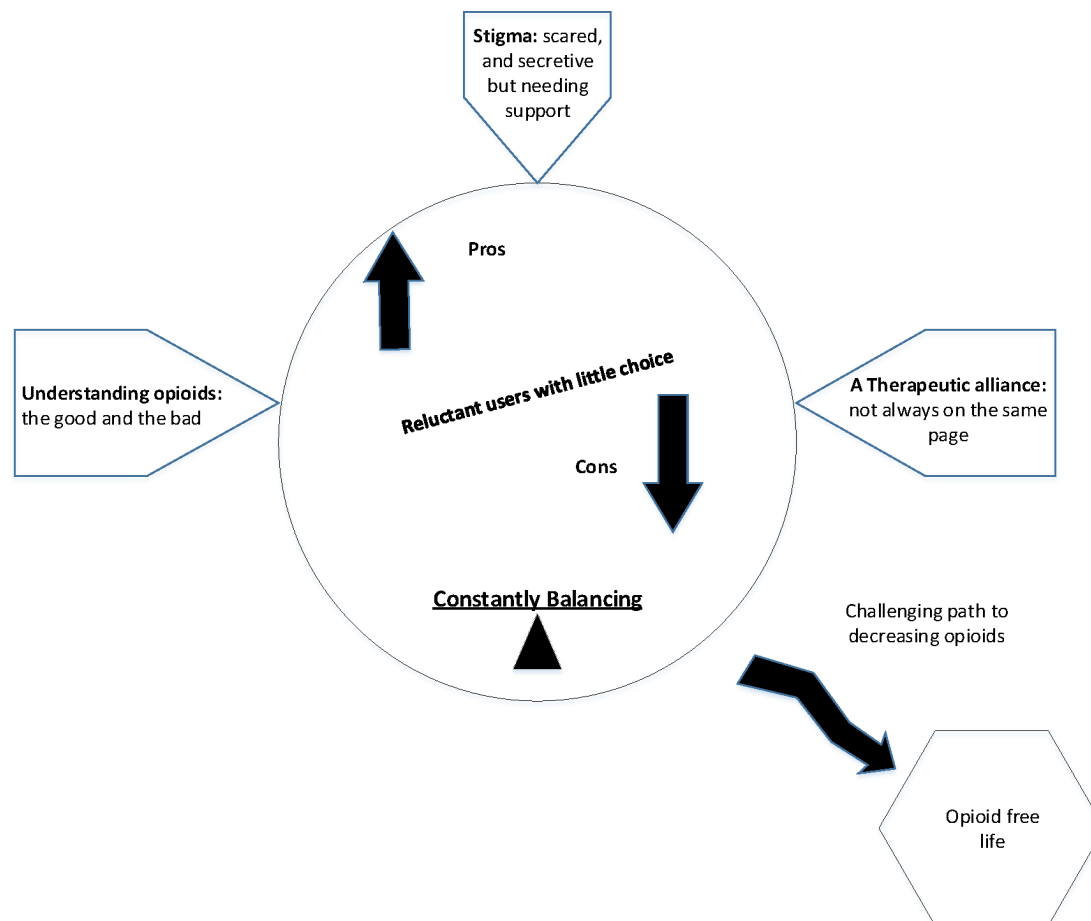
Stigma: scared, and secretive but needing support

Pros

Understanding opioids: the good and the bad

Reluctant users with little choice

A Therapeutic alliance: not always on the same page

Cons

Constantly Balancing

Challenging path to decreasing opioids

Opioid free life